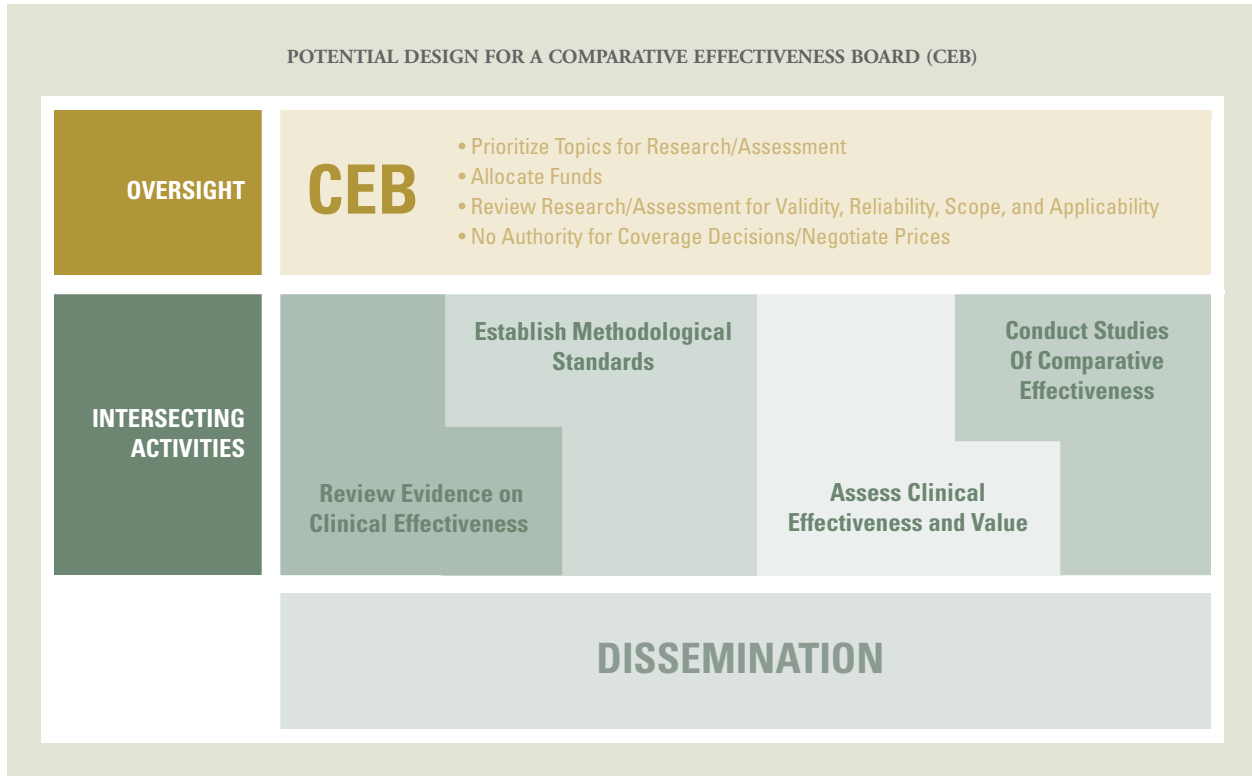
POTENTIAL DESIGN FOR A COMPARATIVE EFFECTIVENESS BOARD (CEB)

OVERSIGHT

CEB

• Prioritize Topics for Research/Assessment
• Allocate Funds
• Review Research/Assessment for Validity, Reliability, Scope, and Applicability
• No Authority for Coverage Decisions/Negotiate Prices

INTERSECTING ACTIVITIES

Establish Methodological Standards

Conduct Studies Of Comparative Effectiveness

Review Evidence on Clinical Effectiveness

Assess Clinical Effectiveness and Value

DISSEMINATION